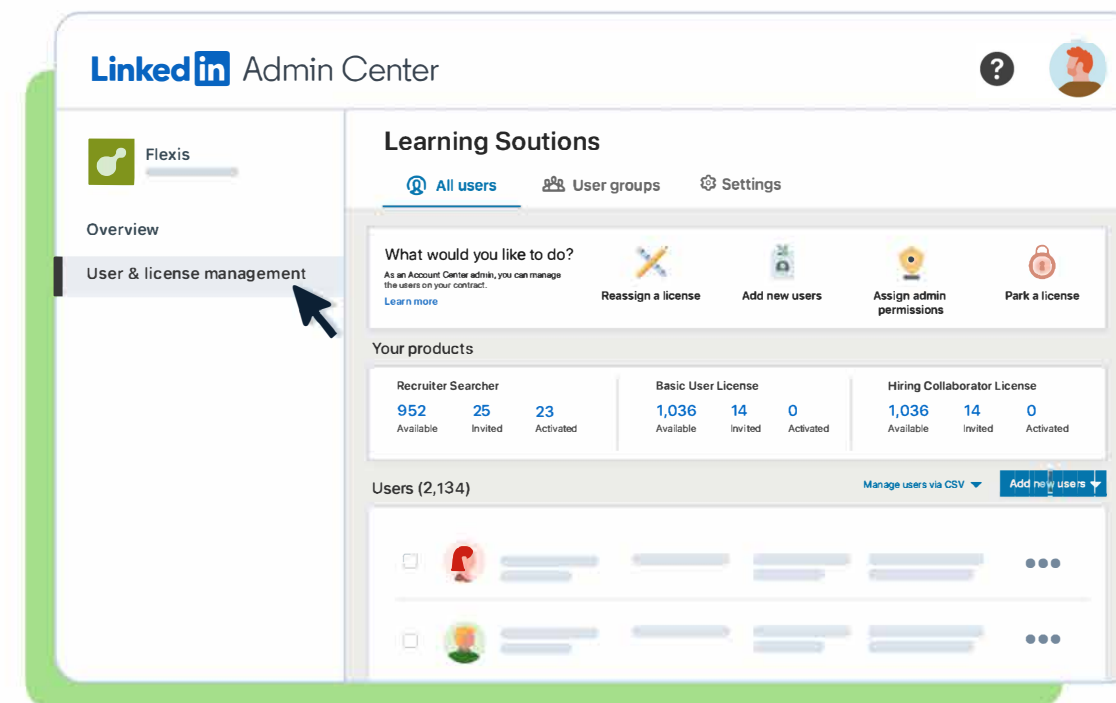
LinkedIn Admin Center

?

Flexis

Overview

User & license management

Learning Soutions

All users

User groups

Settings

What would you like to do?

As an Account Center admin, you can manage the users on your contract.

Learn more

Reassign a license

Add new users

Assign admin permissions

Park a license

Your products

Recruiter Searcher

952
Available

25
Invited

23
Activated

Basic User License

1,036
Available

14
Invited

0
Activated

Hiring Collaborator License

1,036
Available

14
Invited

0
Activated

Users (2,134)

Manage users via CSV

Add new users